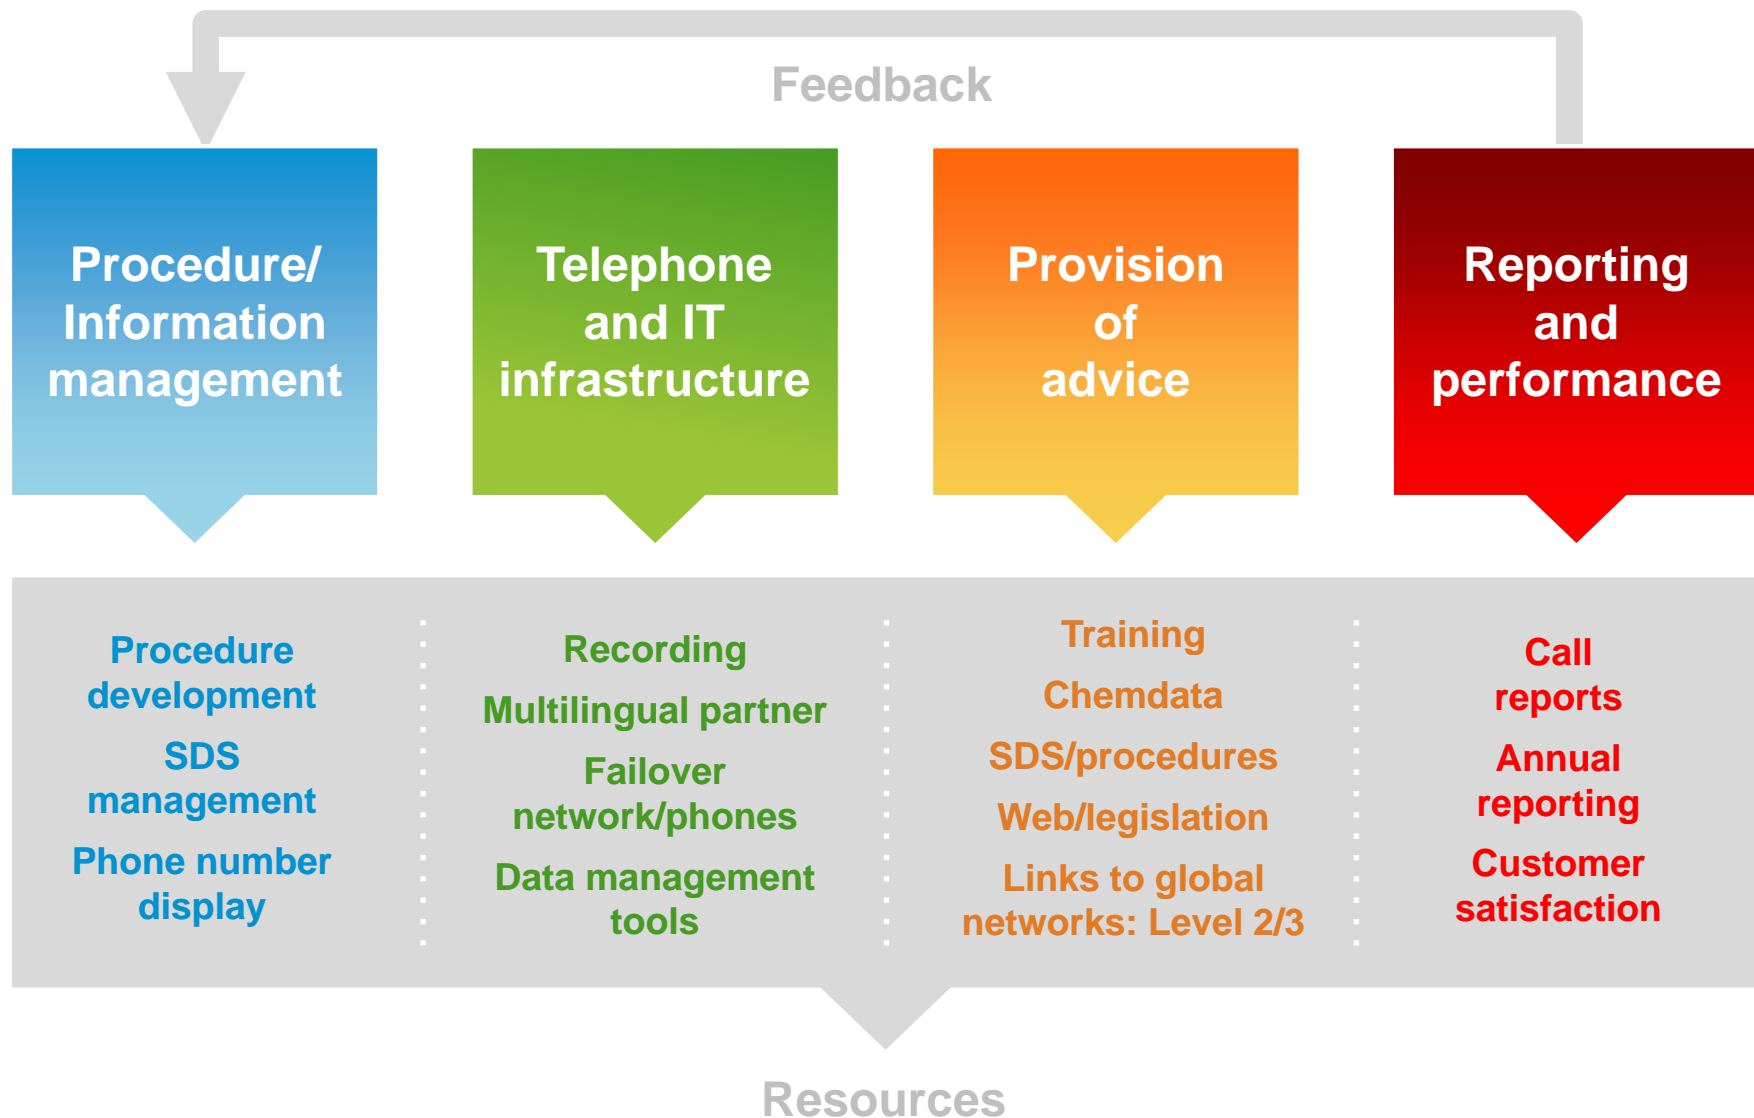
Feedback

Procedure/ Information management

Telephone and IT infrastructure

Provision of advice

Reporting and performance

Procedure development

SDS management

Phone number display

Recording

Multilingual partner

Failover network/phones

Data management tools

Training

Chemdata

SDS/procedures

Web/legislation

Links to global networks: Level 2/3

Call reports

Annual reporting

Customer satisfaction

Resources